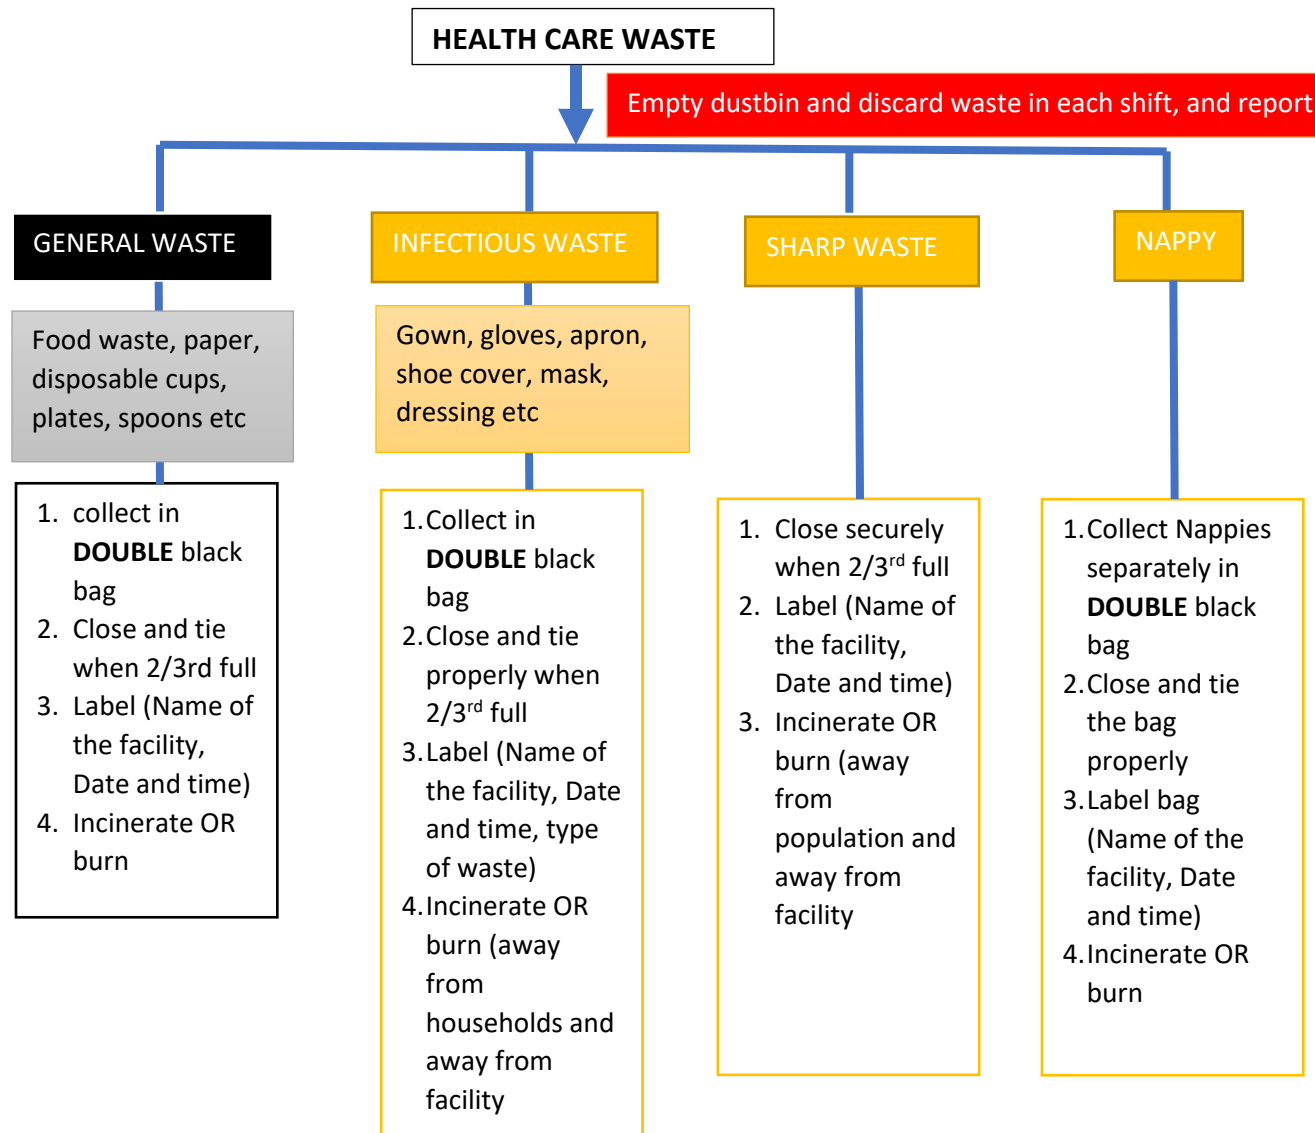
HEALTH CARE WASTE

Empty dustbin and discard waste in each shift, and report

GENERAL WASTE

Food waste, paper, disposable cups, plates, spoons etc

1. collect in **DOUBLE** black bag
2. Close and tie when 2/3rd full
3. Label (Name of the facility, Date and time)
4. Incinerate OR burn

INFECTIOUS WASTE

Gown, gloves, apron, shoe cover, mask, dressing etc

1. Collect in **DOUBLE** black bag
2. Close and tie properly when 2/3$^{rd}$ full
3. Label (Name of the facility, Date and time, type of waste)
4. Incinerate OR burn (away from households and away from facility

SHARP WASTE

1. Close securely when 2/3$^{rd}$ full
2. Label (Name of the facility, Date and time)
3. Incinerate OR burn (away from population and away from facility

NAPPY

1. Collect Nappies separately in **DOUBLE** black bag
2. Close and tie the bag properly
3. Label bag (Name of the facility, Date and time)
4. Incinerate OR burn